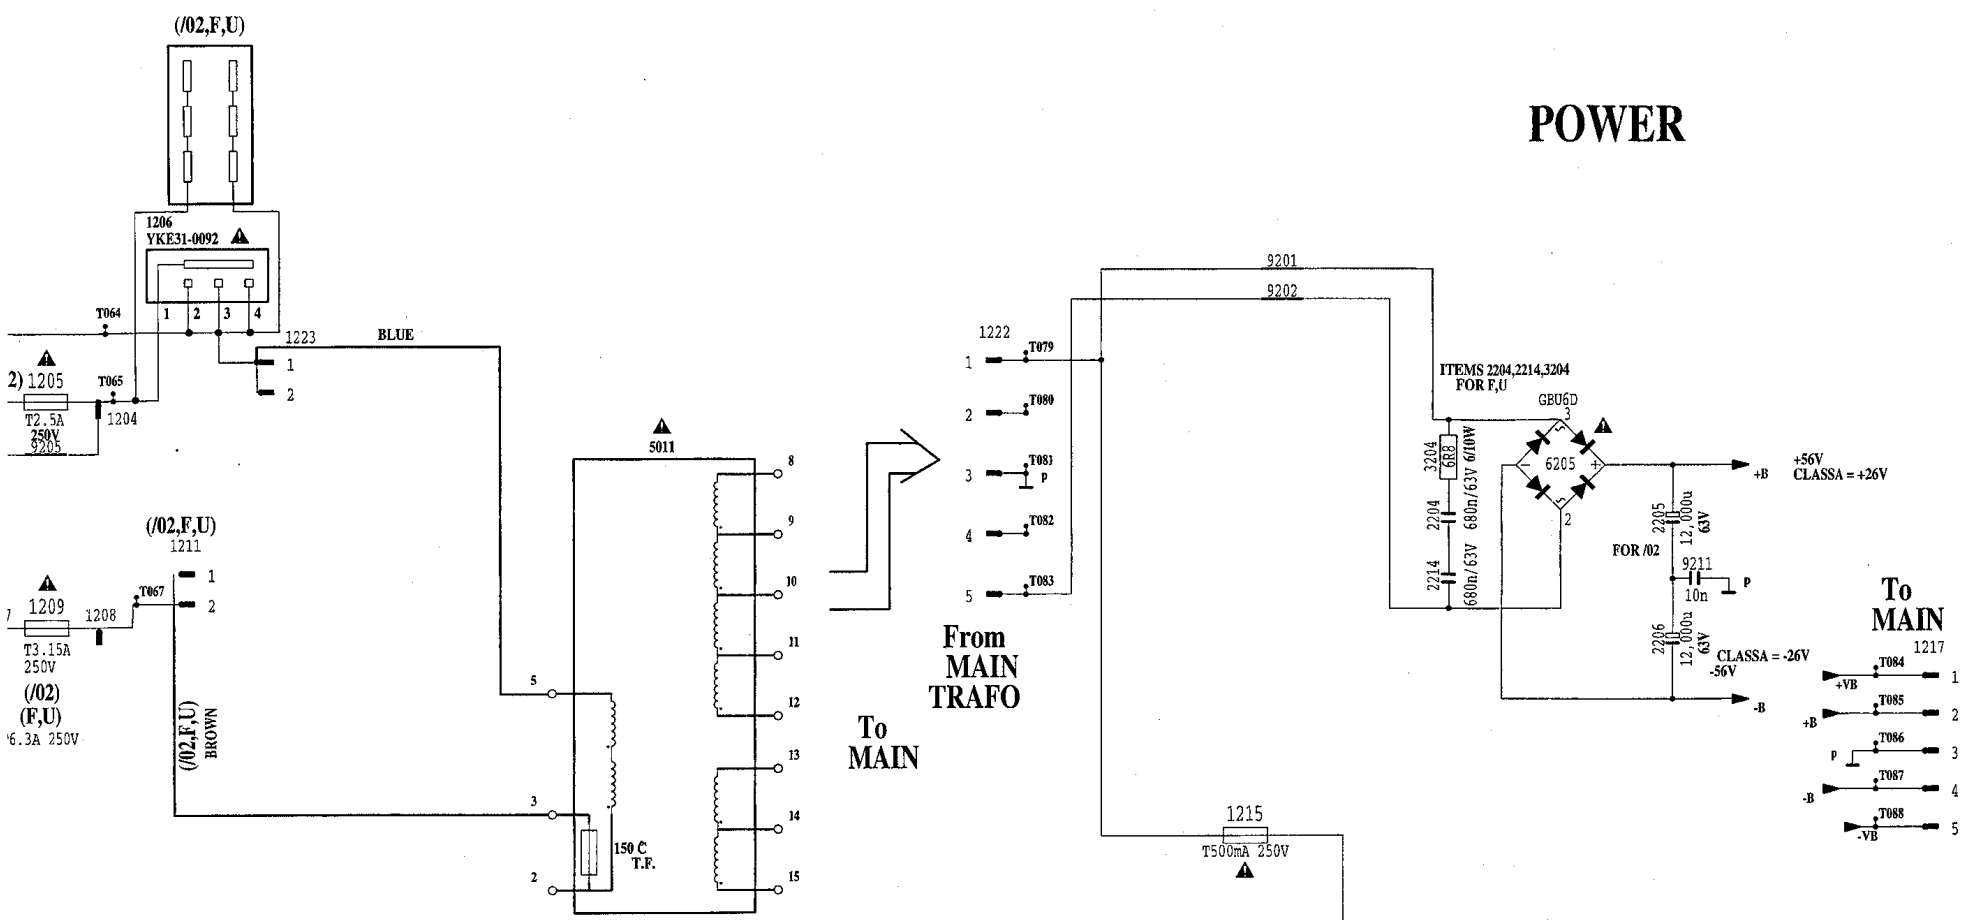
(/02,F,U)

1206
YKE31-0092

T064 1 2 3 4

1223 BLUE

1
2

2) 1205
T065
T2.5A
250V
9205
1204

(/02,F,U)
1211
1
2

1209
T067
1208
T3.15A
250V

(/02)
(F,U)
6.3A 250V

(/02,F,U)
BROWN

5011
8
9
10
11
12
13
14
15
5
3
2
150 C
T.F.

To
MAIN

From
MAIN
TRAFO

1222
1 T079
2 T080
3 T081 P
4 T082
5 T083

9201
9202

ITEMS 2204,2214,3204
FOR F,U

3204 6R8 6/10W
2204 680n/63V
2214 680n/63V

GBU6D
3
6205
2
+B
+56V
CLASSA = +26V

2205 12,000u 63V
FOR /02
9211
10n
P
2206 12,000u 63V
CLASSA = -26V
-56V
-B

1215
T500mA 250V

POWER

To
MAIN
1217
+VB T084 1
+B T085 2
P T086 3
-B T087 4
-VB T088 5